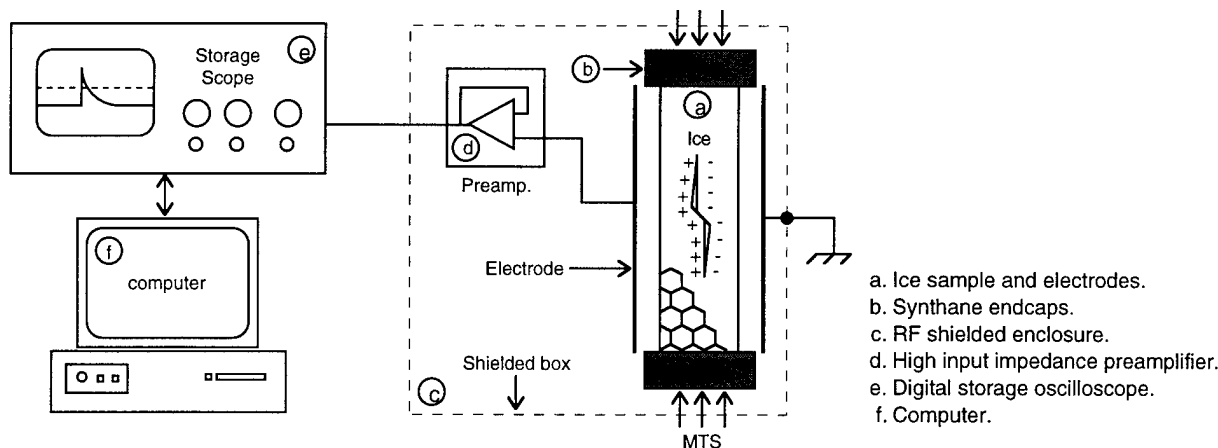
Storage Scope
e
f
computer
b
d
Preamp.
a
Ice
+ -
+ -
+ -
+ -
+ -
+ -
+ -
+ -
Electrode
Shielded box
c
MTS

a. Ice sample and electrodes.
b. Synthane endcaps.
c. RF shielded enclosure.
d. High input impedance preamplifier.
e. Digital storage oscilloscope.
f. Computer.